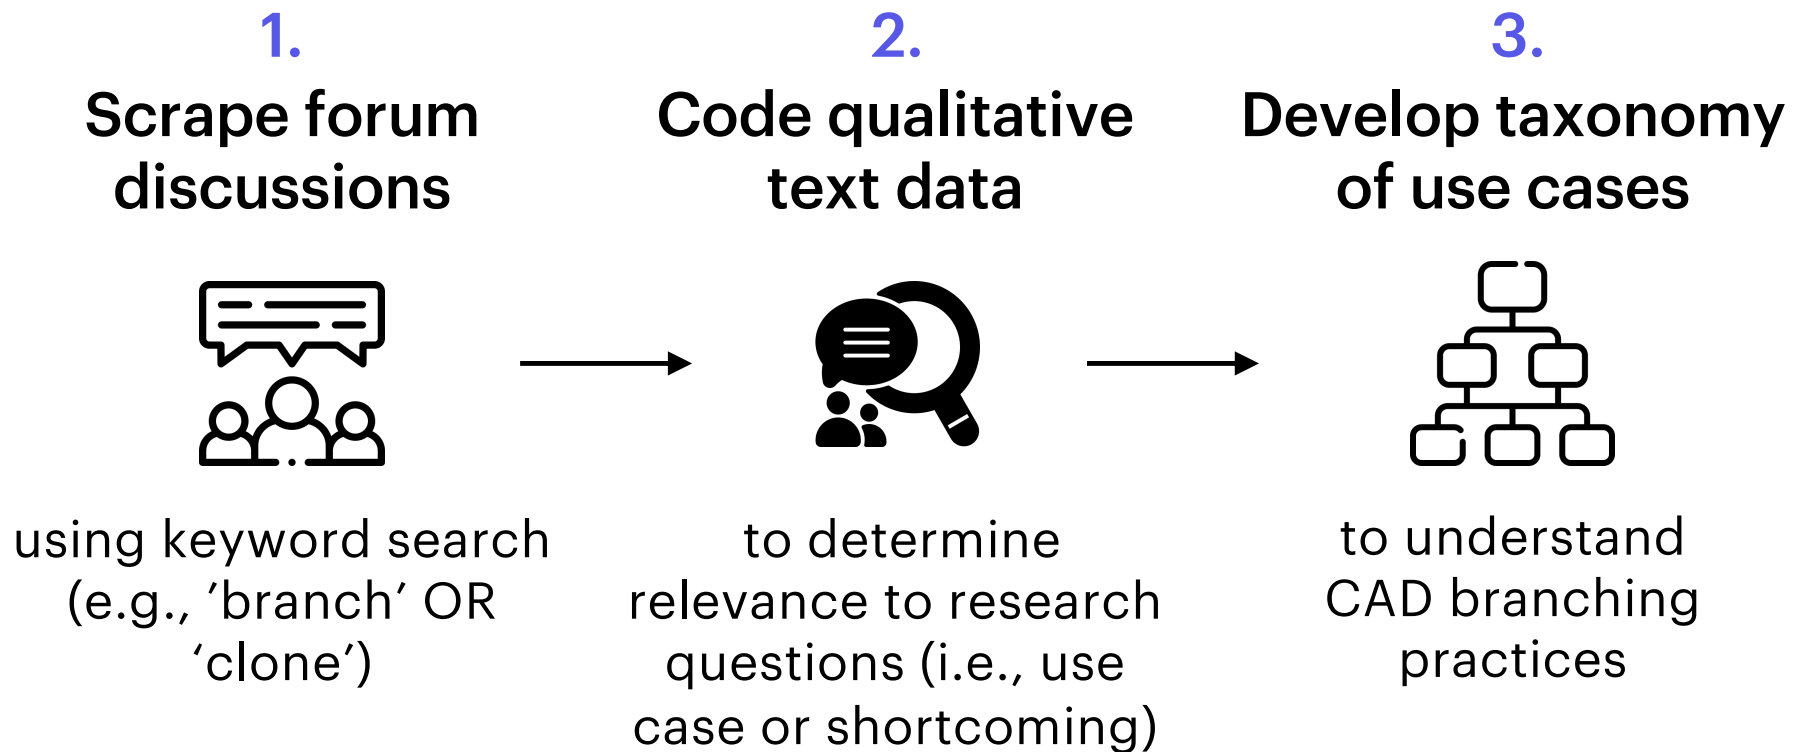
1.
Scrape forum discussions

using keyword search (e.g., ‘branch’ OR ‘clone’)

2.
Code qualitative text data

to determine relevance to research questions (i.e., use case or shortcoming)

3.
Develop taxonomy of use cases

to understand CAD branching practices